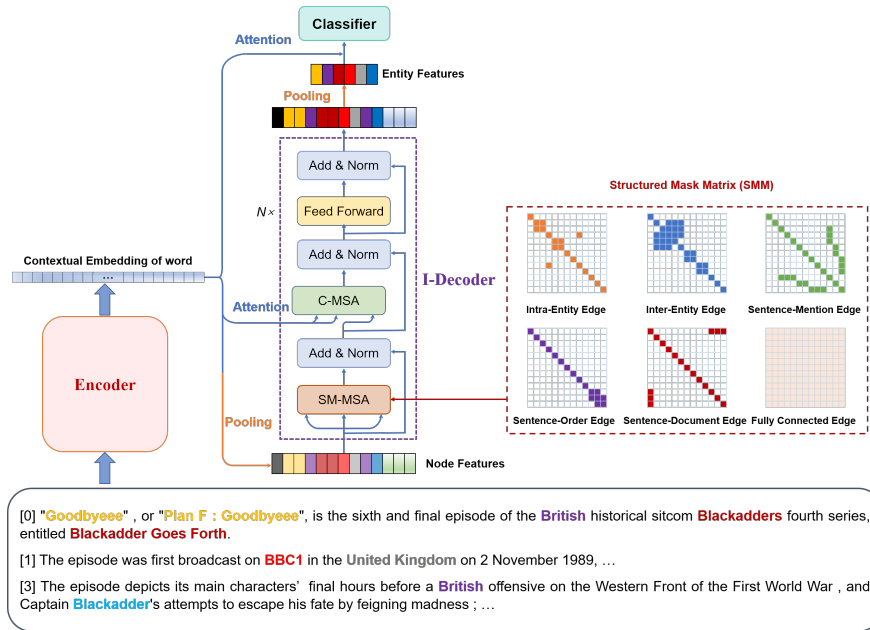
Classifier

Attention

Entity Features

Pooling

Add & Norm

Feed Forward

$N\times$

Add & Norm

Contextual Embedding of word

...

C-MSA

Attention

I-Decoder

Add & Norm

Encoder

SM-MSA

Pooling

Node Features

Structured Mask Matrix (SMM)

Intra-Entity Edge

Inter-Entity Edge

Sentence-Mention Edge

Sentence-Order Edge

Sentence-Document Edge

Fully Connected Edge

[0] "Goodbyeee" , or "Plan F : Goodbyeee", is the sixth and final episode of the British historical sitcom Blackadders fourth series, entitled Blackadder Goes Forth.

[1] The episode was first broadcast on BBC1 in the United Kingdom on 2 November 1989, …

[3] The episode depicts its main characters' final hours before a British offensive on the Western Front of the First World War , and Captain Blackadder's attempts to escape his fate by feigning madness ; …